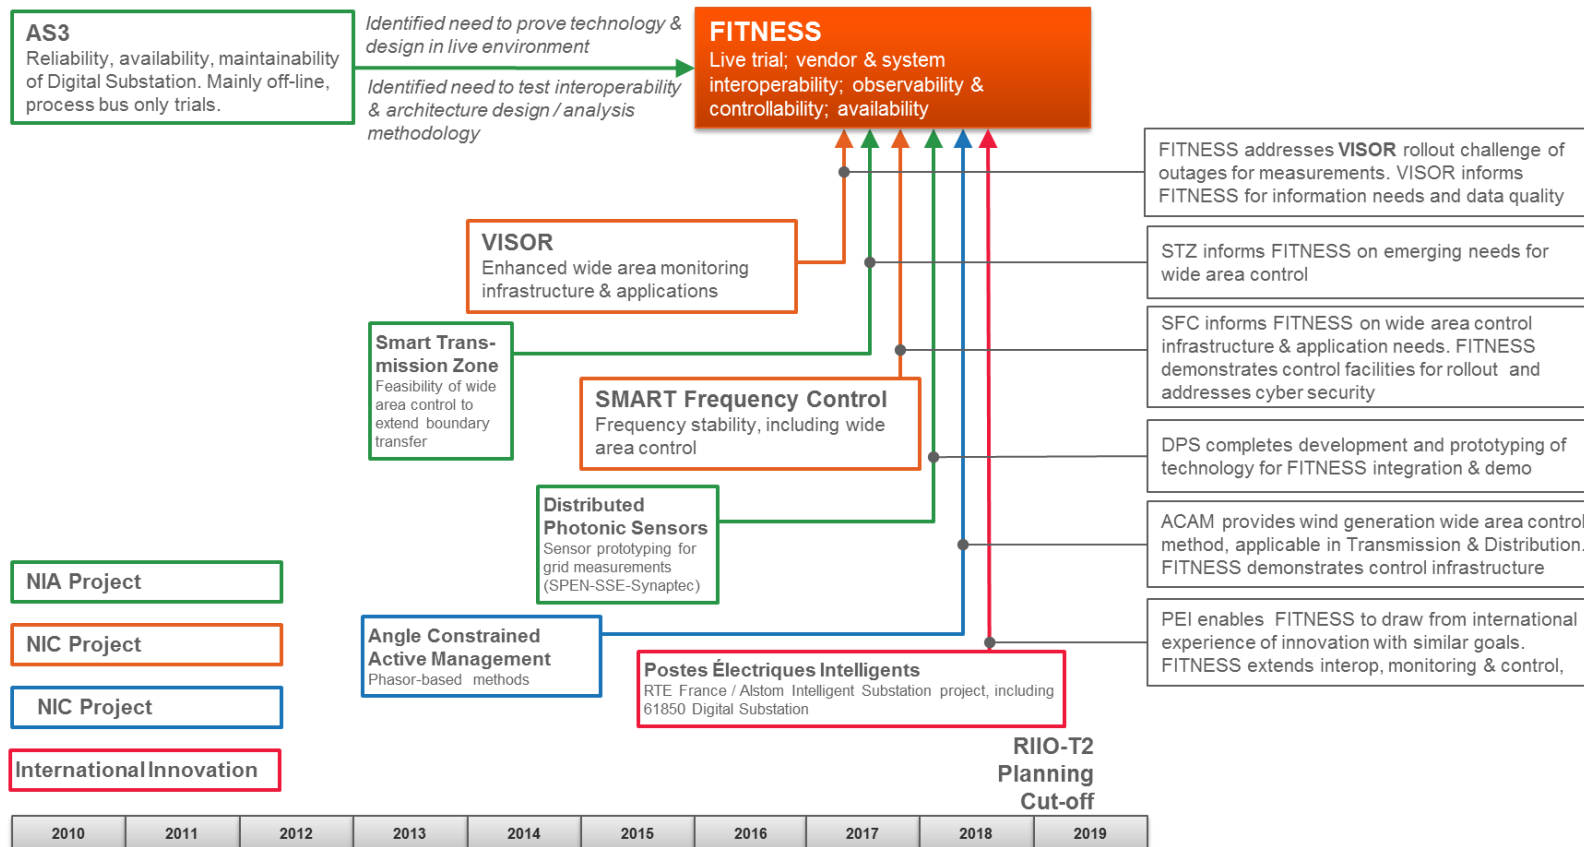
AS3
Reliability, availability, maintainability of Digital Substation. Mainly off-line, process bus only trials.

Identified need to prove technology & design in live environment

Identified need to test interoperability & architecture design / analysis methodology

FITNESS
Live trial; vendor & system interoperability; observability & controllability; availability

FITNESS addresses **VISOR** rollout challenge of outages for measurements. VISOR informs FITNESS for information needs and data quality

VISOR
Enhanced wide area monitoring infrastructure & applications

STZ informs FITNESS on emerging needs for wide area control

Smart Transmission Zone
Feasibility of wide area control to extend boundary transfer

SFC informs FITNESS on wide area control infrastructure & application needs. FITNESS demonstrates control facilities for rollout and addresses cyber security

SMART Frequency Control
Frequency stability, including wide area control

DPS completes development and prototyping of technology for FITNESS integration & demo

Distributed Photonic Sensors
Sensor prototyping for grid measurements (SPEN-SSE-Synaptec)

ACAM provides wind generation wide area control method, applicable in Transmission & Distribution. FITNESS demonstrates control infrastructure

NIA Project

NIC Project

NIC Project

International Innovation

Angle Constrained Active Management
Phasor-based methods

PEI enables FITNESS to draw from international experience of innovation with similar goals. FITNESS extends interop, monitoring & control,

Postes Électriques Intelligents
RTE France / Alstom Intelligent Substation project, including 61850 Digital Substation

RIIO-T2 Planning Cut-off

| 2010 | 2011 | 2012 | 2013 | 2014 | 2015 | 2016 | 2017 | 2018 | 2019 |
|---|---|---|---|---|---|---|---|---|---|